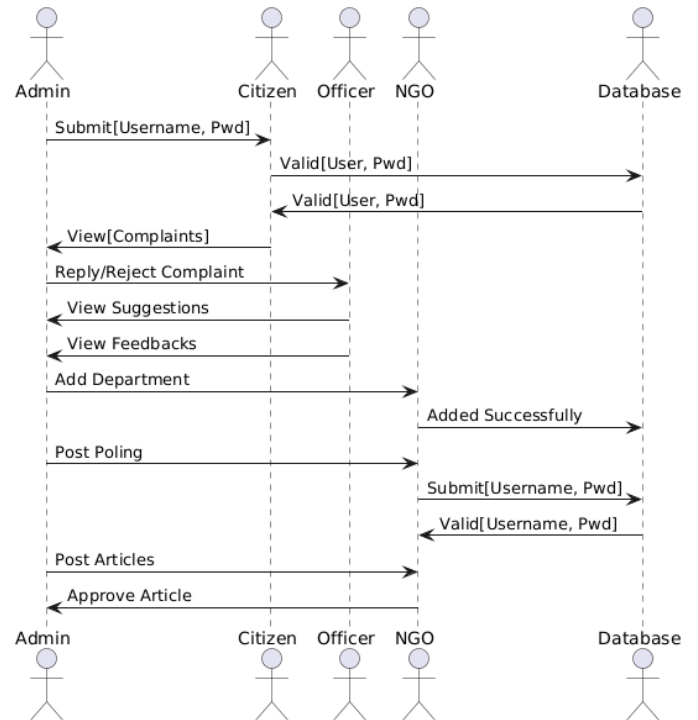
Admin Citizen Officer NGO Database

Submit[Username, Pwd]

Valid[User, Pwd]

Valid[User, Pwd]

View[Complaints]

Reply/Reject Complaint

View Suggestions

View Feedbacks

Add Department

Added Successfully

Post Poling

Submit[Username, Pwd]

Valid[Username, Pwd]

Post Articles

Approve Article

Admin Citizen Officer NGO Database